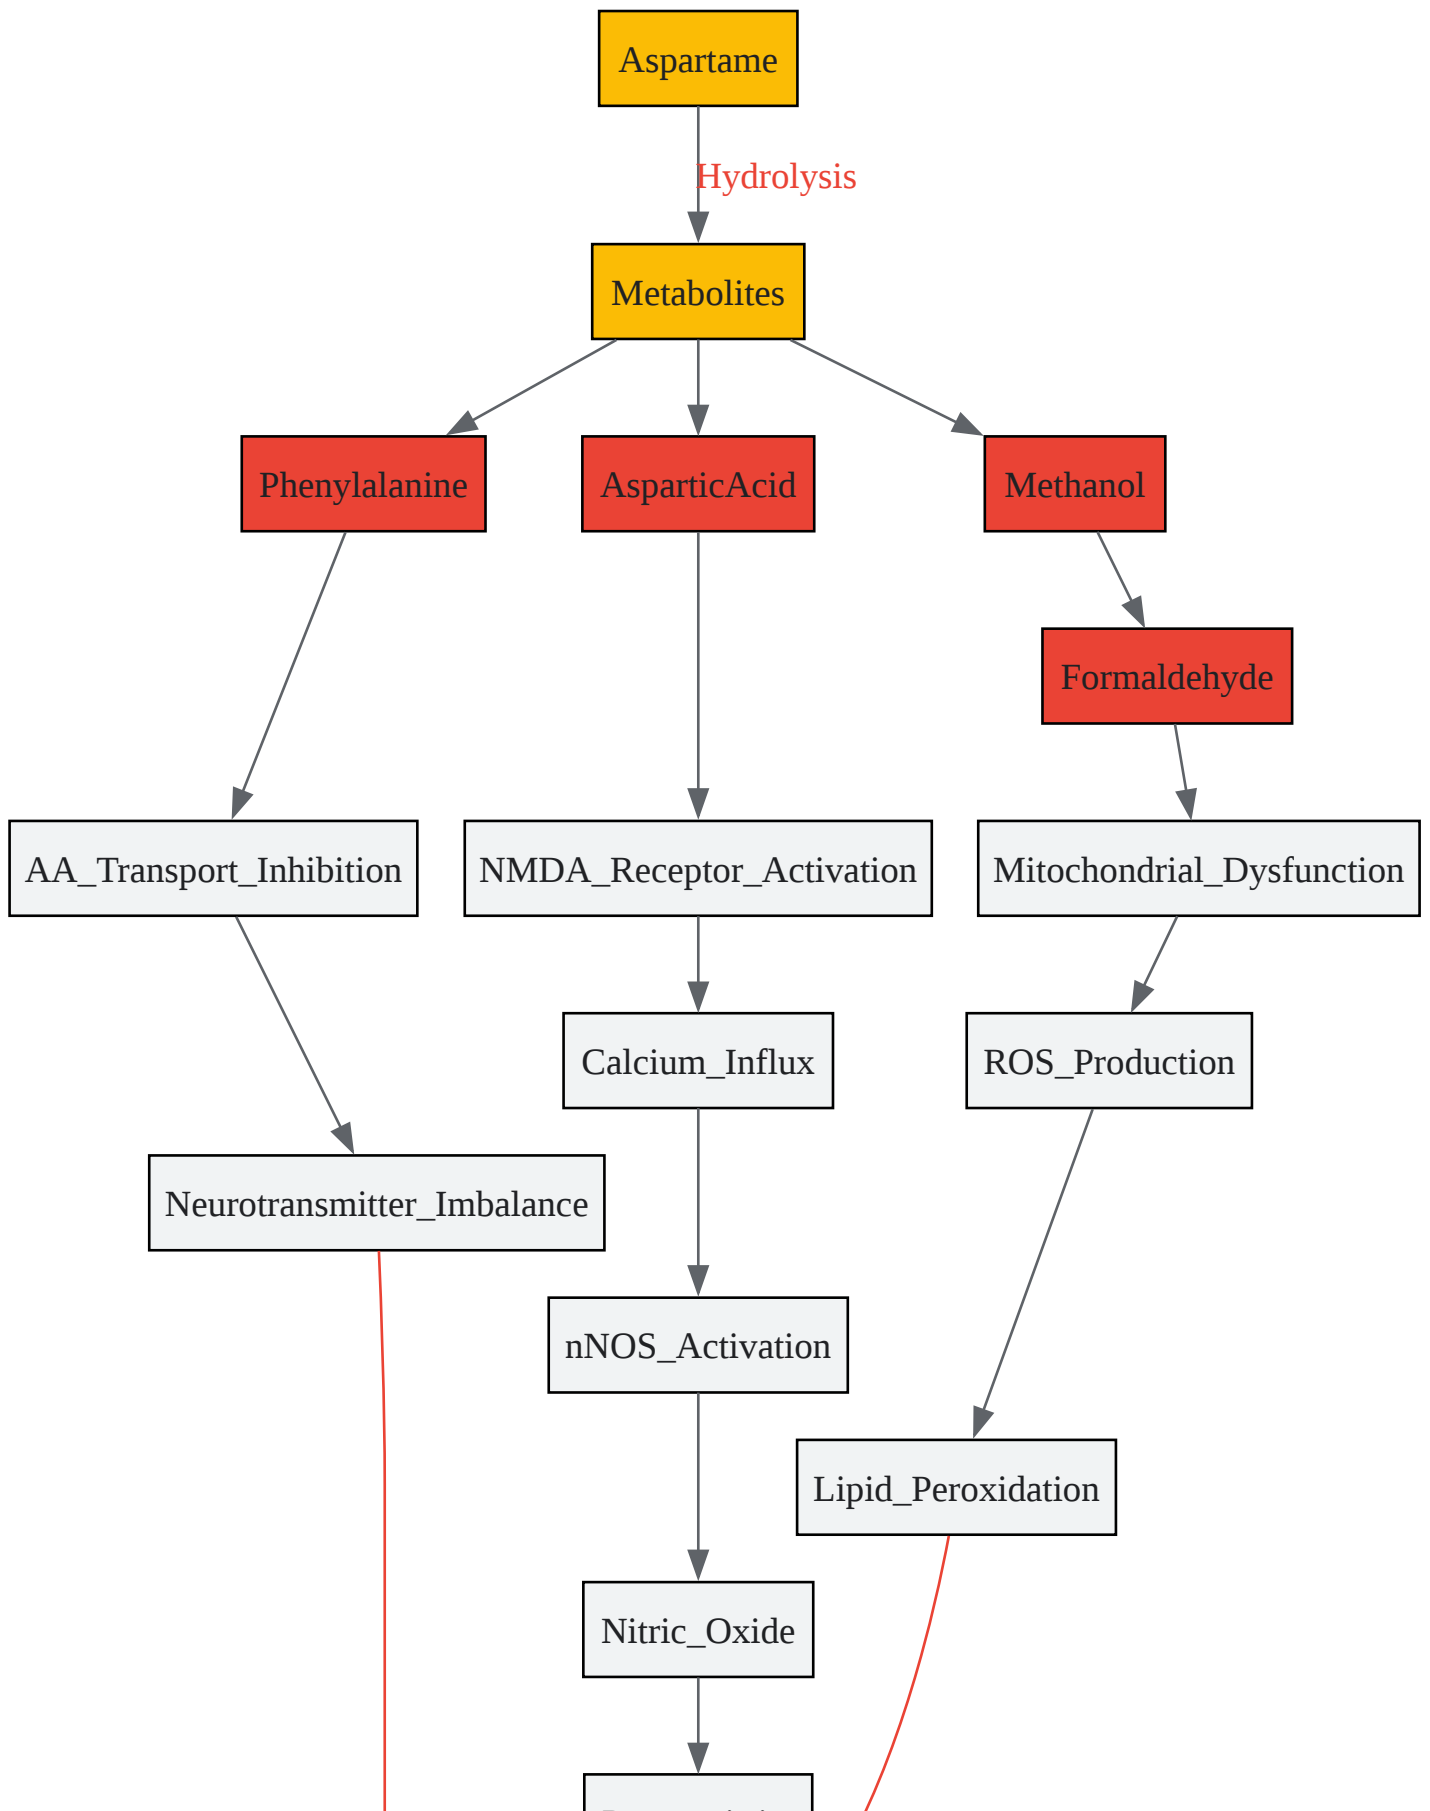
Aspartame

Hydrolysis

Metabolites

Phenylalanine

AsparticAcid

Methanol

Formaldehyde

AA_Transport_Inhibition

NMDA_Receptor_Activation

Mitochondrial_Dysfunction

Calcium_Influx

ROS_Production

Neurotransmitter_Imbalance

nNOS_Activation

Lipid_Peroxidation

Nitric_Oxide

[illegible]